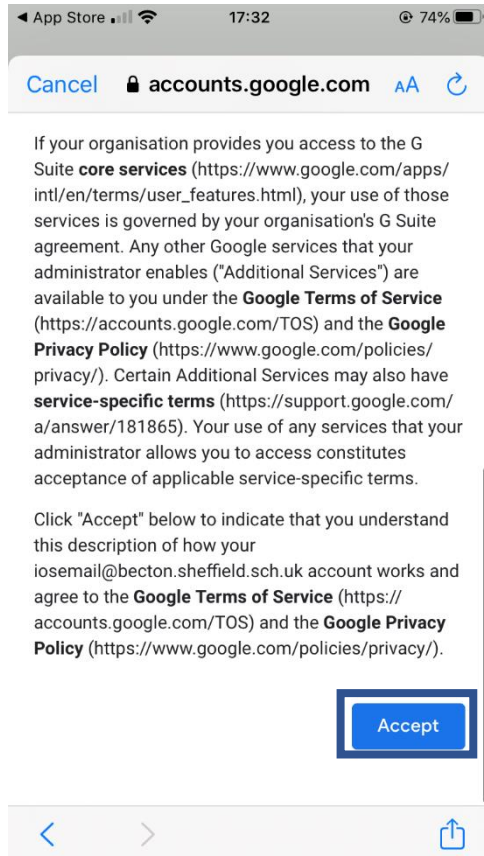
◀ App Store 17:32 74%

Cancel accounts.google.com AA

If your organisation provides you access to the G Suite **core services** (https://www.google.com/apps/intl/en/terms/user_features.html), your use of those services is governed by your organisation's G Suite agreement. Any other Google services that your administrator enables ("Additional Services") are available to you under the **Google Terms of Service** (https://accounts.google.com/TOS) and the **Google Privacy Policy** (https://www.google.com/policies/privacy/). Certain Additional Services may also have **service-specific terms** (https://support.google.com/a/answer/181865). Your use of any services that your administrator allows you to access constitutes acceptance of applicable service-specific terms.

Click "Accept" below to indicate that you understand this description of how your iosemail@becton.sheffield.sch.uk account works and agree to the **Google Terms of Service** (https://accounts.google.com/TOS) and the **Google Privacy Policy** (https://www.google.com/policies/privacy/).

Accept